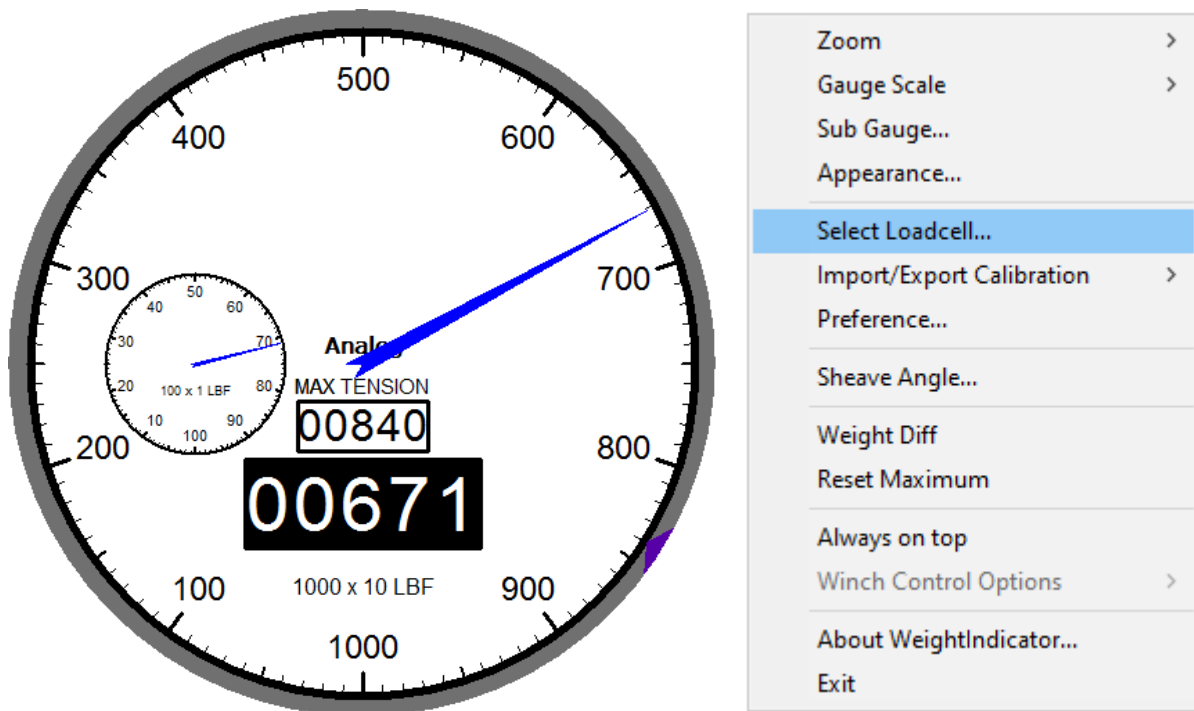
500
400
600
300
700
200
800
100
900
1000

50
40
60
30
70
20
80
10
90
100
100 x 1 LBF

Analog
MAX TENSION
00840
00671
1000 x 10 LBF

Zoom
Gauge Scale
Sub Gauge...
Appearance...
Select Loadcell...
Import/Export Calibration
Preference...
Sheave Angle...
Weight Diff
Reset Maximum
Always on top
Winch Control Options
About WeightIndicator...
Exit